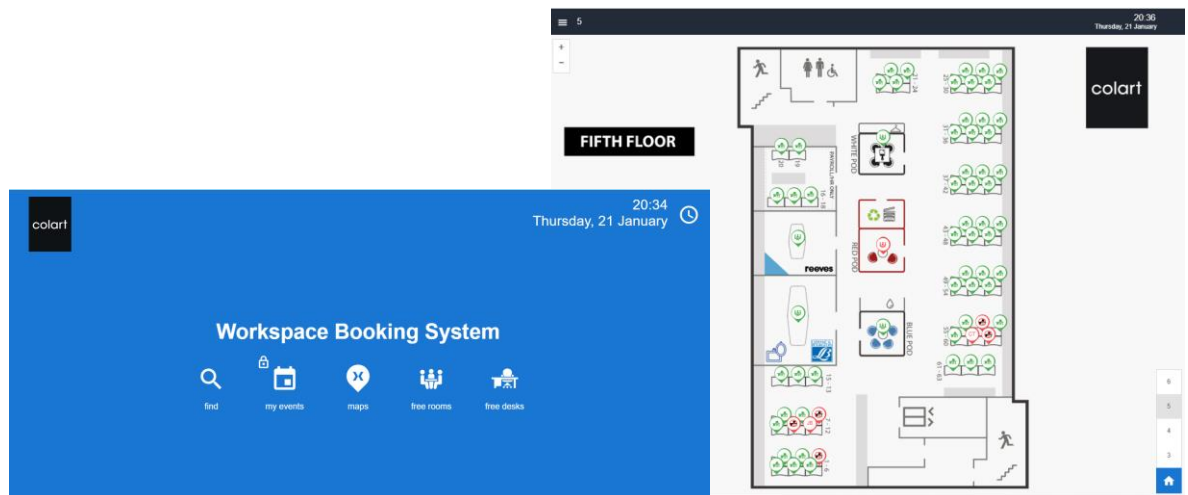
5

20:36
Thursday, 21 January

+
−

FIFTH FLOOR

colart

WHITE POD

PAYROLL/HR ONLY

reeves

RED POD

BLUE POD

21 - 24
25 - 30
31 - 36
37 - 42
43 - 48
49 - 54
55 - 60
61 - 63
15 - 13
7 - 12
1 - 6
20
19
16 - 18

6
5
4
3

colart

20:34
Thursday, 21 January

Workspace Booking System

find
my events
maps
free rooms
free desks